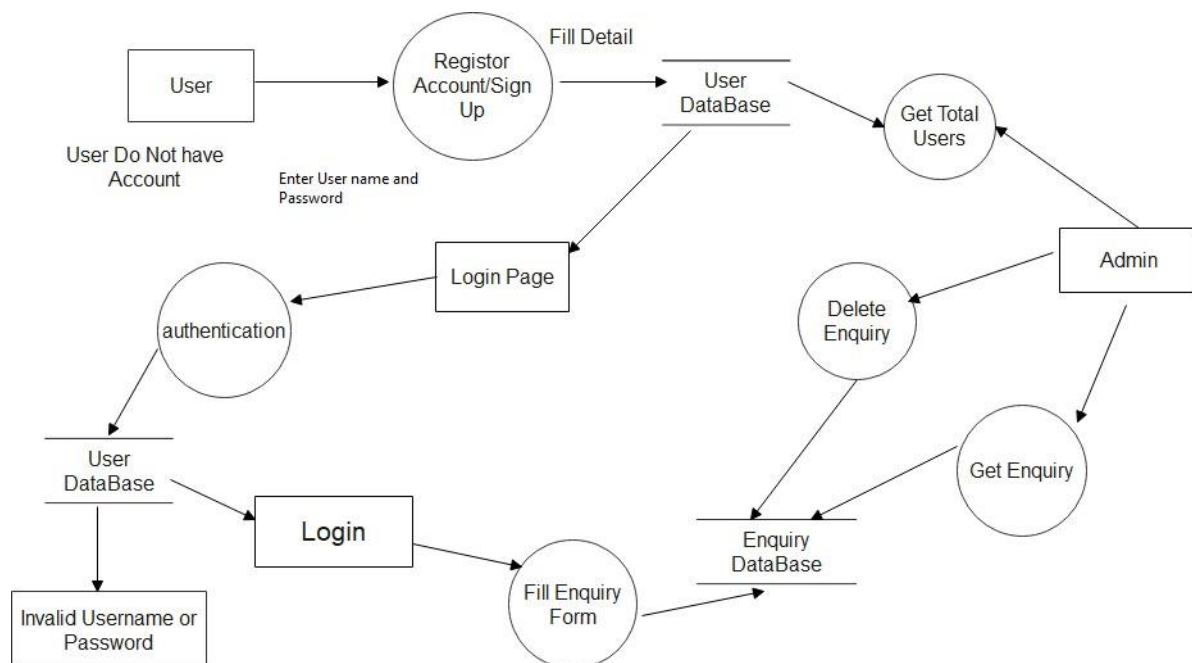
User

User Do Not have Account

Registor Account/Sign Up

Fill Detail

User DataBase

Get Total Users

Enter User name and Password

Login Page

Admin

authentication

Delete Enquiry

Get Enquiry

User DataBase

Login

Enquiry DataBase

Invalid Username or Password

Fill Enquiry Form